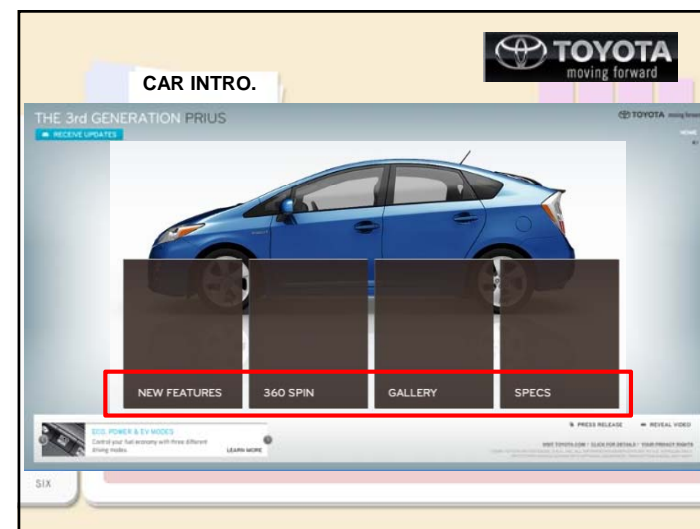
TOYOTA
moving forward

CAR INTRO.

THE 3rd GENERATION PRIUS

RECEIVE UPDATES

TOYOTA moving forward

NEW FEATURES
360 SPIN
GALLERY
SPECS

ECO, POWER & EV MODES
Control your fuel economy with three different driving modes.
LEARN MORE

PRESS RELEASE
REVEAL VIDEO

VISIT TOYOTA.COM / CLICK FOR DETAILS / YOUR PRIVACY RIGHTS

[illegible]

SIX